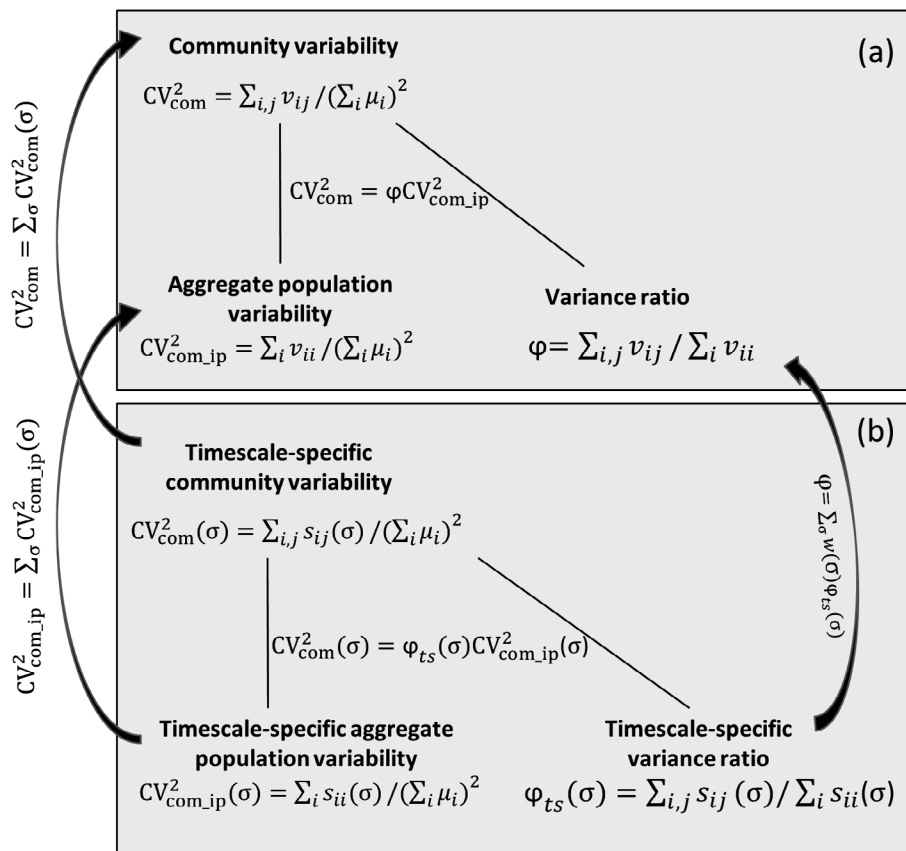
Community variability

(a)

$\mathrm{CV}^2_{\mathrm{com}} = \sum_{i,j} v_{ij} / (\sum_i \mu_i)^2$

$\mathrm{CV}^2_{\mathrm{com}} = \varphi \mathrm{CV}^2_{\mathrm{com\_ip}}$

$\mathrm{CV}^2_{\mathrm{com}} = \sum_\sigma \mathrm{CV}^2_{\mathrm{com}}(\sigma)$

Aggregate population variability

$\mathrm{CV}^2_{\mathrm{com\_ip}} = \sum_i v_{ii} / (\sum_i \mu_i)^2$

Variance ratio

$\varphi = \sum_{i,j} v_{ij} / \sum_i v_{ii}$

(b)

Timescale-specific community variability

$\mathrm{CV}^2_{\mathrm{com}}(\sigma) = \sum_{i,j} s_{ij}(\sigma) / (\sum_i \mu_i)^2$

$\mathrm{CV}^2_{\mathrm{com\_ip}} = \sum_\sigma \mathrm{CV}^2_{\mathrm{com\_ip}}(\sigma)$

$\varphi = \sum_\sigma w(\sigma) \varphi_{ts}(\sigma)$

$\mathrm{CV}^2_{\mathrm{com}}(\sigma) = \varphi_{ts}(\sigma) \mathrm{CV}^2_{\mathrm{com\_ip}}(\sigma)$

Timescale-specific aggregate population variability

$\mathrm{CV}^2_{\mathrm{com\_ip}}(\sigma) = \sum_i s_{ii}(\sigma) / (\sum_i \mu_i)^2$

Timescale-specific variance ratio

$\varphi_{ts}(\sigma) = \sum_{i,j} s_{ij}(\sigma) / \sum_i s_{ii}(\sigma)$